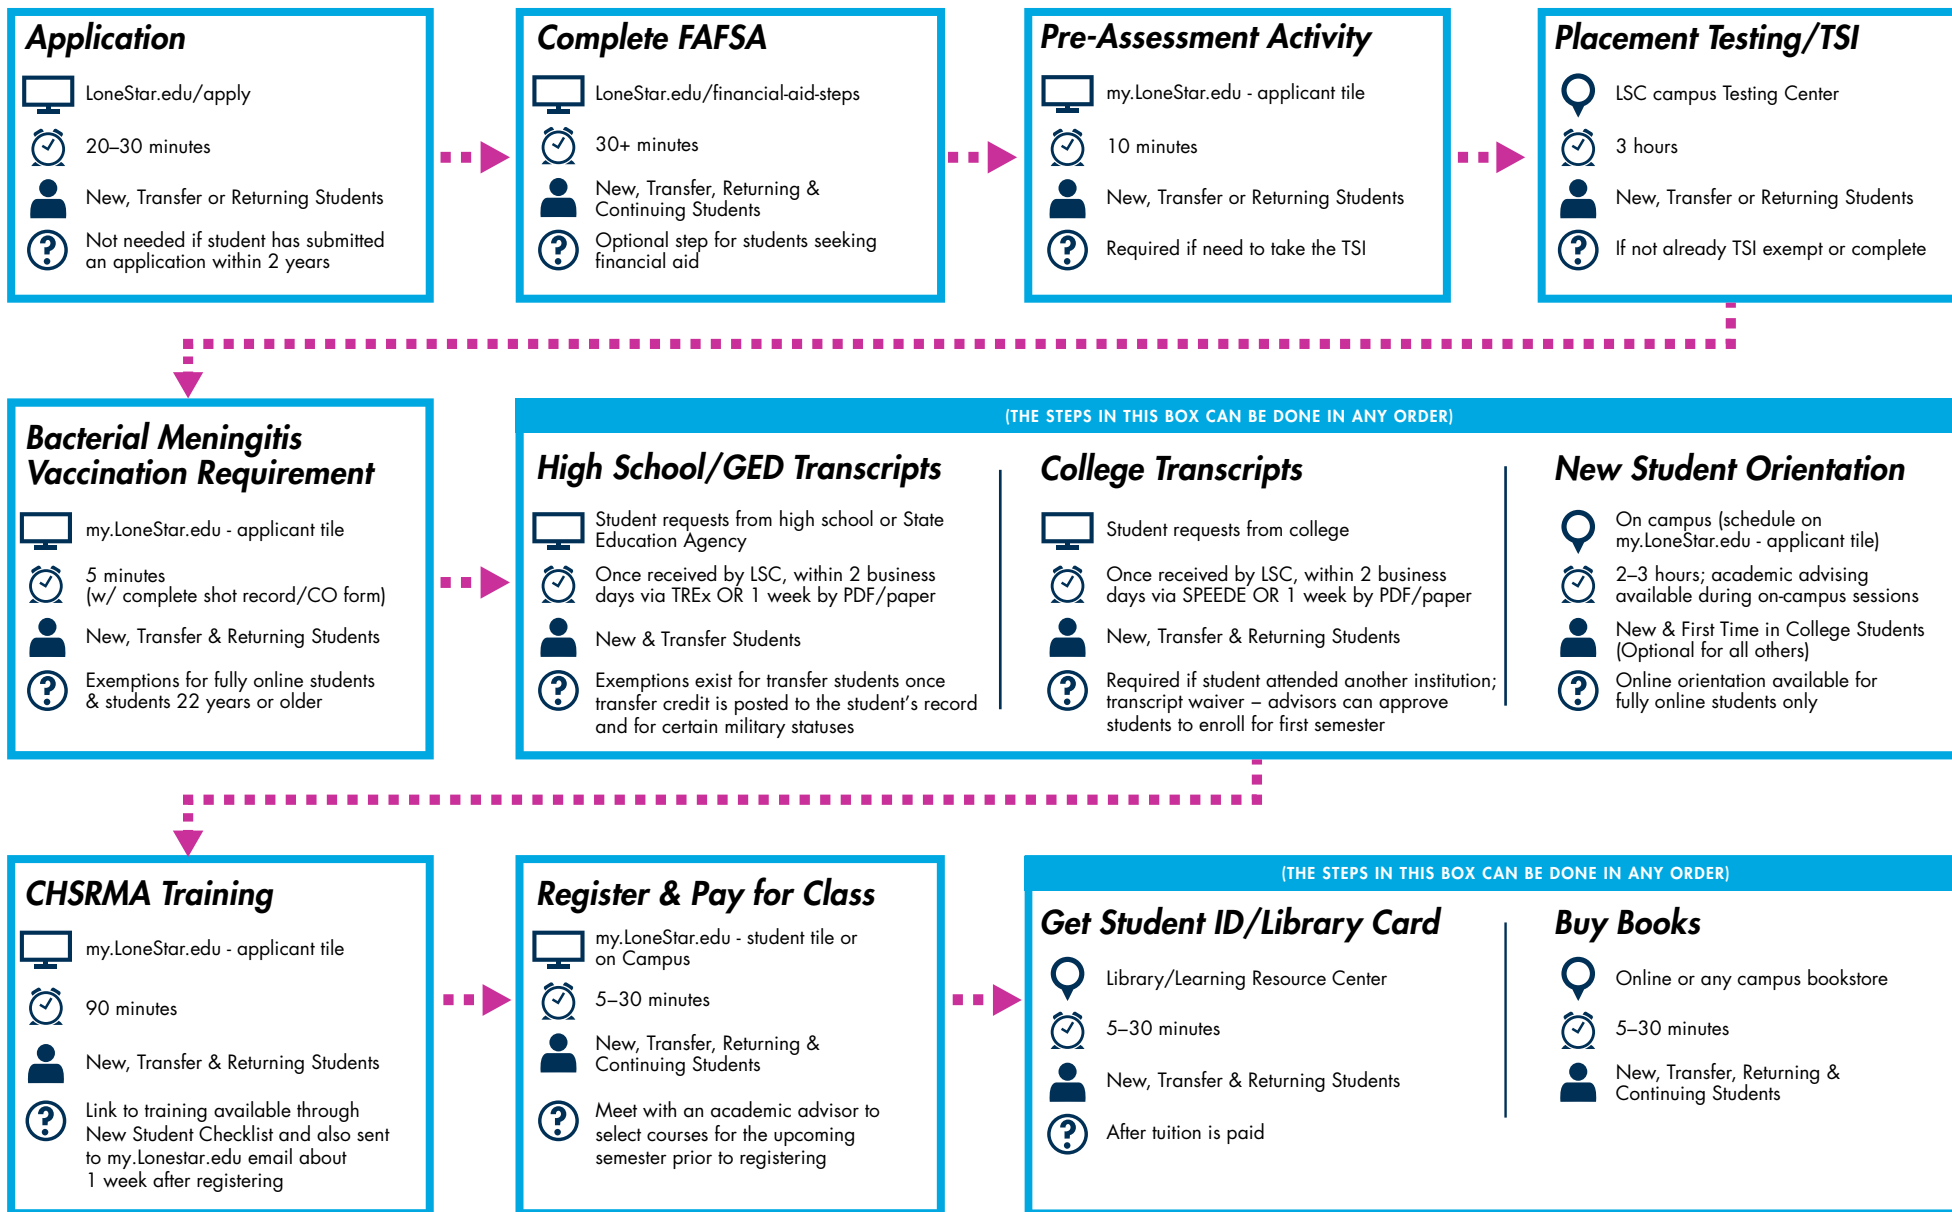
Application

LoneStar.edu/apply

20–30 minutes

New, Transfer or Returning Students

Not needed if student has submitted an application within 2 years

Complete FAFSA

LoneStar.edu/financial-aid-steps

30+ minutes

New, Transfer, Returning & Continuing Students

Optional step for students seeking financial aid

Pre-Assessment Activity

my.LoneStar.edu - applicant tile

10 minutes

New, Transfer or Returning Students

Required if need to take the TSI

Placement Testing/TSI

LSC campus Testing Center

3 hours

New, Transfer or Returning Students

If not already TSI exempt or complete

Bacterial Meningitis Vaccination Requirement

my.LoneStar.edu - applicant tile

5 minutes (w/ complete shot record/CO form)

New, Transfer & Returning Students

Exemptions for fully online students & students 22 years or older

(THE STEPS IN THIS BOX CAN BE DONE IN ANY ORDER)

High School/GED Transcripts

Student requests from high school or State Education Agency

Once received by LSC, within 2 business days via TREx OR 1 week by PDF/paper

New & Transfer Students

Exemptions exist for transfer students once transfer credit is posted to the student's record and for certain military statuses

College Transcripts

Student requests from college

Once received by LSC, within 2 business days via SPEEDE OR 1 week by PDF/paper

New, Transfer & Returning Students

Required if student attended another institution; transcript waiver – advisors can approve students to enroll for first semester

New Student Orientation

On campus (schedule on my.LoneStar.edu - applicant tile)

2–3 hours; academic advising available during on-campus sessions

New & First Time in College Students (Optional for all others)

Online orientation available for fully online students only

CHSRMA Training

my.LoneStar.edu - applicant tile

90 minutes

New, Transfer & Returning Students

Link to training available through New Student Checklist and also sent to my.Lonestar.edu email about 1 week after registering

Register & Pay for Class

my.LoneStar.edu - student tile or on Campus

5–30 minutes

New, Transfer, Returning & Continuing Students

Meet with an academic advisor to select courses for the upcoming semester prior to registering

(THE STEPS IN THIS BOX CAN BE DONE IN ANY ORDER)

Get Student ID/Library Card

Library/Learning Resource Center

5–30 minutes

New, Transfer & Returning Students

After tuition is paid

Buy Books

Online or any campus bookstore

5–30 minutes

New, Transfer, Returning & Continuing Students